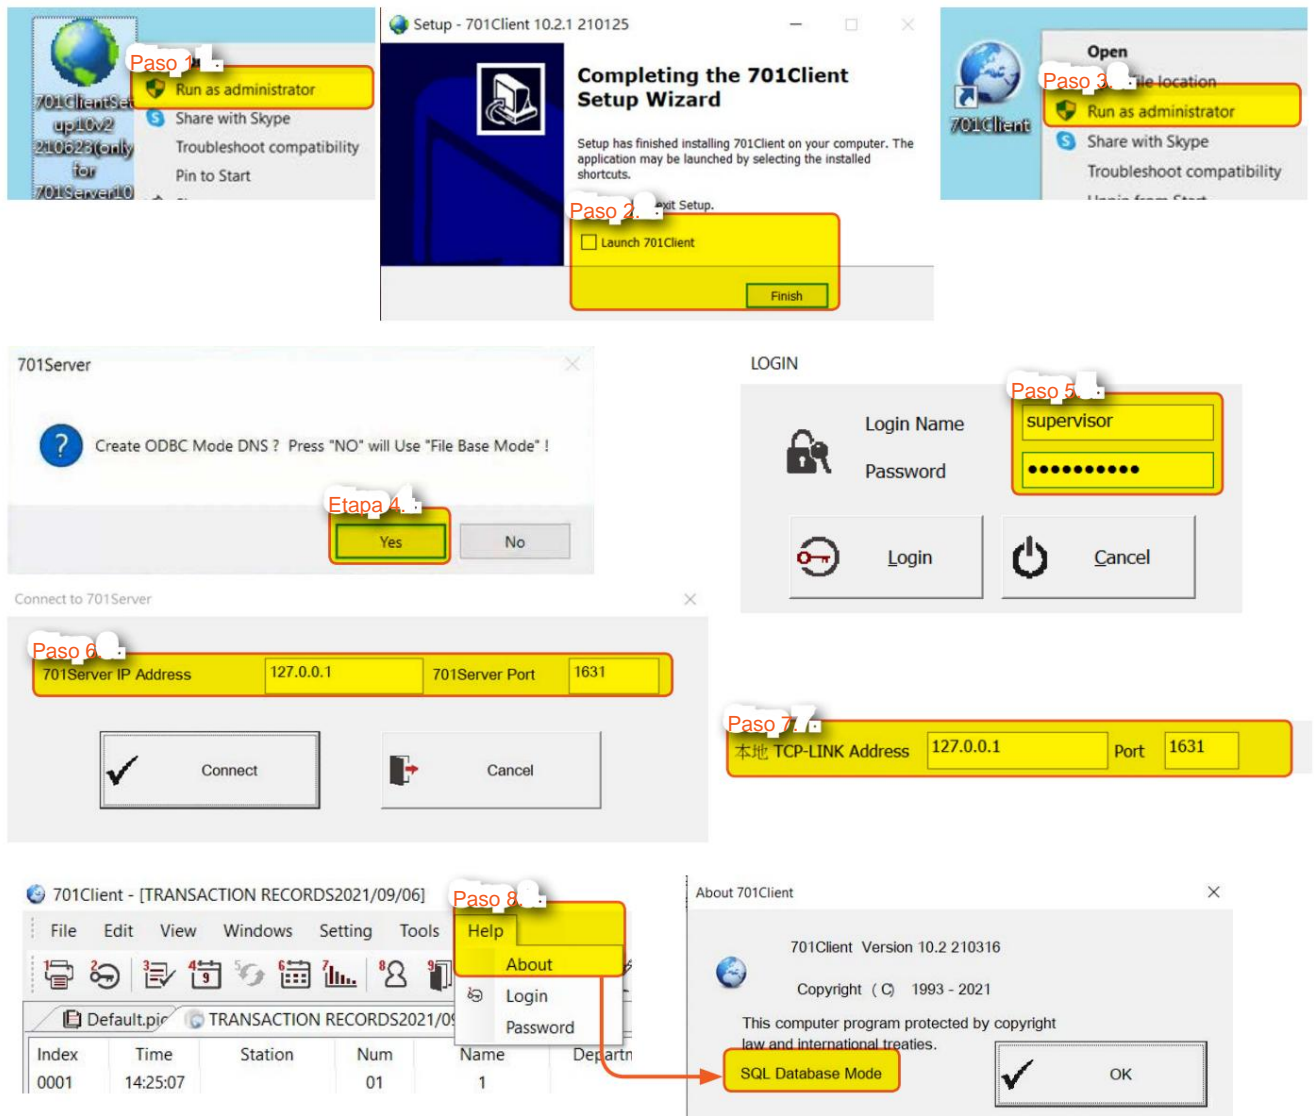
701ClientSetup10v2 210623(only for 701Server10

Paso 1.

Run as administrator

Share with Skype

Troubleshoot compatibility

Pin to Start

Setup - 701Client 10.2.1 210125

Completing the 701Client Setup Wizard

Setup has finished installing 701Client on your computer. The application may be launched by selecting the installed shortcuts.

Paso 2.

exit Setup.

Launch 701Client

Finish

701Client

Open

Paso 3.

file location

Run as administrator

Share with Skype

Troubleshoot compatibility

701Server

Create ODBC Mode DNS ? Press "NO" will Use "File Base Mode" !

Etapa 4.

Yes

No

LOGIN

Paso 5.

Login Name

supervisor

Password

••••••••••

Login

Cancel

Connect to 701Server

Paso 6.

701Server IP Address

127.0.0.1

701Server Port

1631

Connect

Cancel

Paso 7.

本地 TCP-LINK Address

127.0.0.1

Port

1631

701Client - [TRANSACTION RECORDS2021/09/06]

Paso 8.

File Edit View Windows Setting Tools Help

About

Login

Password

Default.pic

TRANSACTION RECORDS2021/09

| Index | Time | Station | Num | Name | Departn |
|---|---|---|---|---|---|
| 0001 | 14:25:07 | | 01 | 1 | |

About 701Client

701Client Version 10.2 210316

Copyright (C) 1993 - 2021

This computer program protected by copyright law and international treaties.

SQL Database Mode

OK